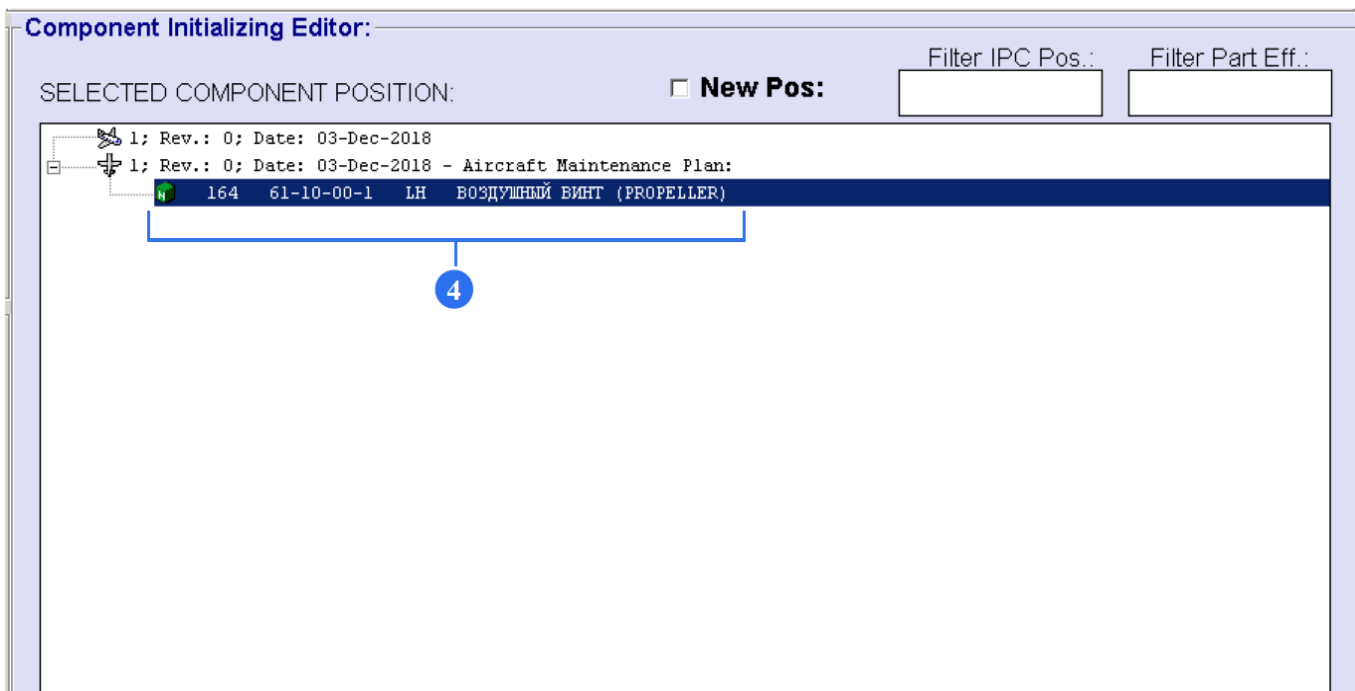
Component Initializing Editor:

SELECTED COMPONENT POSITION:

New Pos:

Filter IPC Pos.:

Filter Part Eff.:

1; Rev.: 0; Date: 03-Dec-2018
1; Rev.: 0; Date: 03-Dec-2018 - Aircraft Maintenance Plan:
164 61-10-00-1 LH ВОЗДУШНЫЙ ВИНТ (PROPELLER)

4